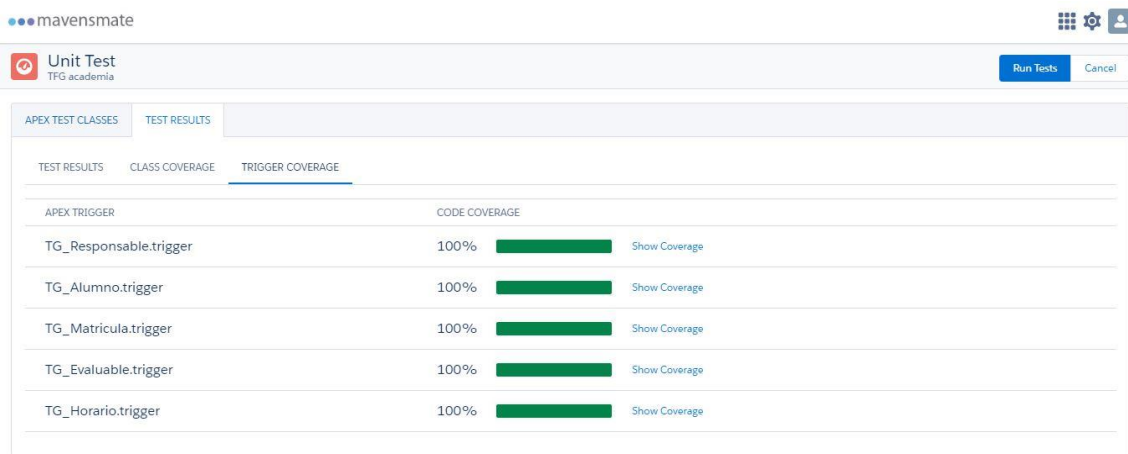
mavensmate

Unit Test
TFG academia

Run Tests
Cancel

APEX TEST CLASSES
TEST RESULTS

TEST RESULTS
CLASS COVERAGE
TRIGGER COVERAGE

| APEX TRIGGER | CODE COVERAGE | |
|---|---|---|
| TG_Responsable.trigger | 100% | Show Coverage |
| TG_Alumno.trigger | 100% | Show Coverage |
| TG_Matricula.trigger | 100% | Show Coverage |
| TG_Evaluable.trigger | 100% | Show Coverage |
| TG_Horario.trigger | 100% | Show Coverage |